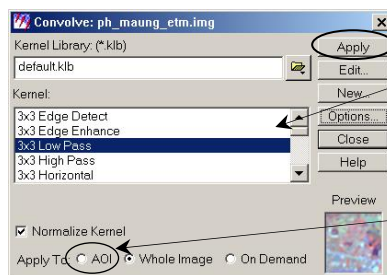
Convolve: ph_maung_etm.img

Kernel Library: (*.klb)

default.klb

Kernel:

3x3 Edge Detect
3x3 Edge Enhance
3x3 Low Pass
3x3 High Pass
3x3 Horizontal

Apply

Edit...

New...

Options...

Close

Help

Preview

Normalize Kernel

Apply To: AOI Whole Image On Demand